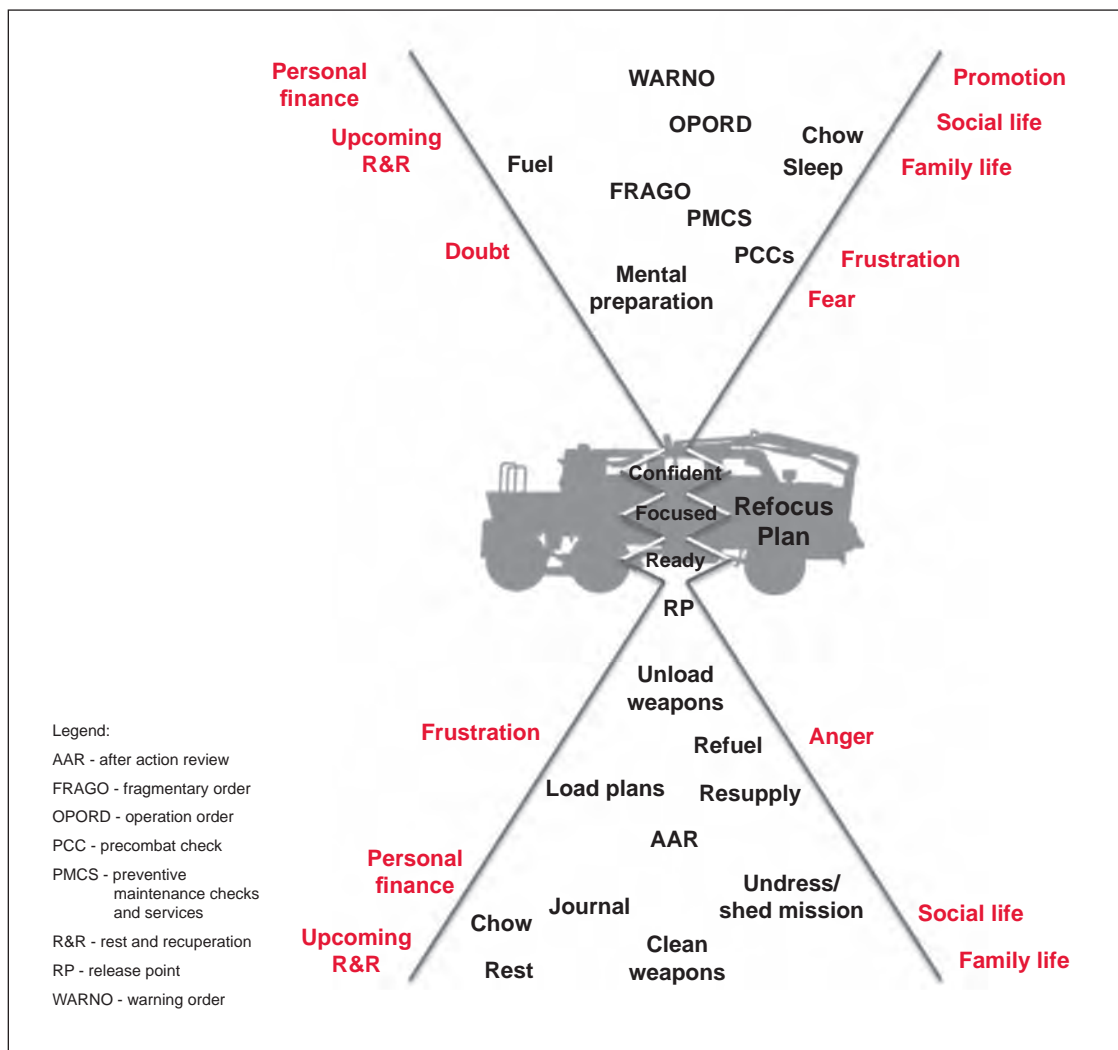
Personal finance

Upcoming R&R

Doubt

Fuel

WARNO

OPORD

FRAGO

PMCS

PCCs

Mental preparation

Chow

Sleep

Promotion

Social life

Family life

Frustration

Fear

Confident

Focused

Ready

Refocus Plan

RP

Unload weapons

Refuel

Resupply

Load plans

AAR

Frustration

Anger

Personal finance

Upcoming R&R

Chow

Rest

Journal

Clean weapons

Undress/ shed mission

Social life

Family life

Legend:

AAR - after action review

FRAGO - fragmentary order

OPORD - operation order

PCC - precombat check

PMCS - preventive maintenance checks and services

R&R - rest and recuperation

RP - release point

WARNO - warning order